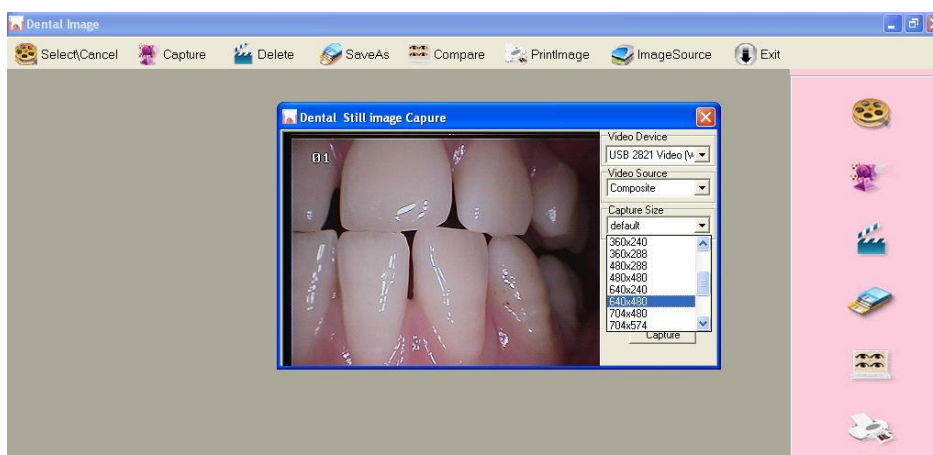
Dental Image

Select\Cancel Capture Delete SaveAs Compare PrintImage ImageSource Exit

Dental Still image Capure

01

Video Device
USB 2821 Video (V
Video Source
Composite
Capture Size
default
360x240
360x288
480x288
480x480
640x240
640x480
704x480
704x574
Capture